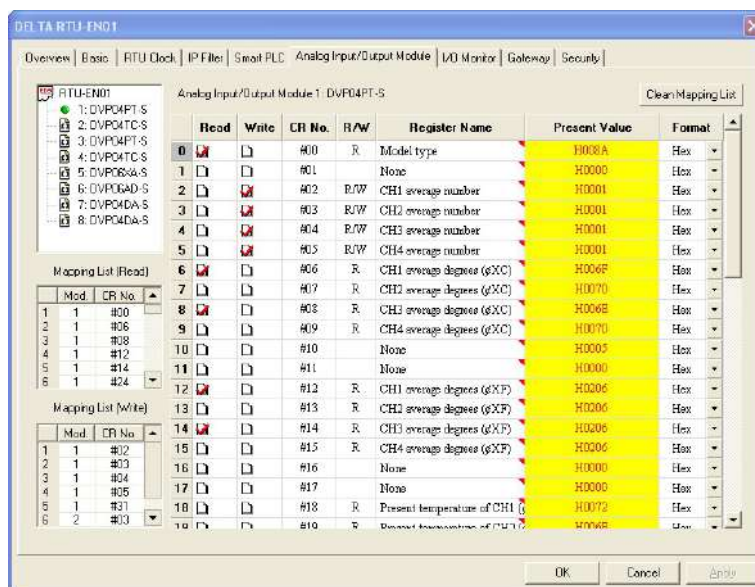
DELTA RTU-EN01

Overview | Basic | RTU Clock | IP Filter | Smart PLC | Analog Input/Output Module | I/O Monitor | Gateway | Security

RTU-EN01
1: DVP04PT-S
2: DVP04TC-S
3: DVP04PT-S
4: DVP04TC-S
5: DVP06XA-S
6: DVP06AD-S
7: DVP04DA-S
8: DVP04DA-S

Analog Input/Output Module 1 : DVP04PT-S

Clean Mapping List

| | Read | Write | CR No. | R/W | Register Name | Present Value | Format |
|---|---|---|---|---|---|---|---|
| 0 | ☑ | ☐ | #00 | R | Model type | H008A | Hex |
| 1 | ☐ | ☐ | #01 | | None | H0000 | Hex |
| 2 | ☐ | ☑ | #02 | R/W | CH1 average number | H0001 | Hex |
| 3 | ☐ | ☑ | #03 | R/W | CH2 average number | H0001 | Hex |
| 4 | ☐ | ☑ | #04 | R/W | CH3 average number | H0001 | Hex |
| 5 | ☐ | ☑ | #05 | R/W | CH4 average number | H0001 | Hex |
| 6 | ☑ | ☐ | #06 | R | CH1 average degrees (ºC) | H006F | Hex |
| 7 | ☐ | ☐ | #07 | R | CH2 average degrees (ºC) | H0070 | Hex |
| 8 | ☑ | ☐ | #08 | R | CH3 average degrees (ºC) | H006E | Hex |
| 9 | ☐ | ☐ | #09 | R | CH4 average degrees (ºC) | H0070 | Hex |
| 10 | ☐ | ☐ | #10 | | None | H0005 | Hex |
| 11 | ☐ | ☐ | #11 | | None | H0000 | Hex |
| 12 | ☑ | ☐ | #12 | R | CH1 average degrees (ºF) | H0206 | Hex |
| 13 | ☐ | ☐ | #13 | R | CH2 average degrees (ºF) | H0206 | Hex |
| 14 | ☑ | ☐ | #14 | R | CH3 average degrees (ºF) | H0206 | Hex |
| 15 | ☐ | ☐ | #15 | R | CH4 average degrees (ºF) | H0206 | Hex |
| 16 | ☐ | ☐ | #16 | | None | H0000 | Hex |
| 17 | ☐ | ☐ | #17 | | None | H0000 | Hex |
| 18 | ☐ | ☐ | #18 | R | Present temperature of CH1 ( | H0072 | Hex |
| 19 | ☐ | ☐ | #19 | R | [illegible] | H006E | Hex |

Mapping List (Read)

| | Mod. | CR No. |
|---|---|---|
| 1 | 1 | #00 |
| 2 | 1 | #06 |
| 3 | 1 | #08 |
| 4 | 1 | #12 |
| 5 | 1 | #14 |
| 6 | 1 | #24 |

Mapping List (Write)

| | Mod. | CR No. |
|---|---|---|
| 1 | 1 | #02 |
| 2 | 1 | #03 |
| 3 | 1 | #04 |
| 4 | 1 | #05 |
| 5 | 1 | #31 |
| 6 | 2 | #03 |

OK Cancel Apply